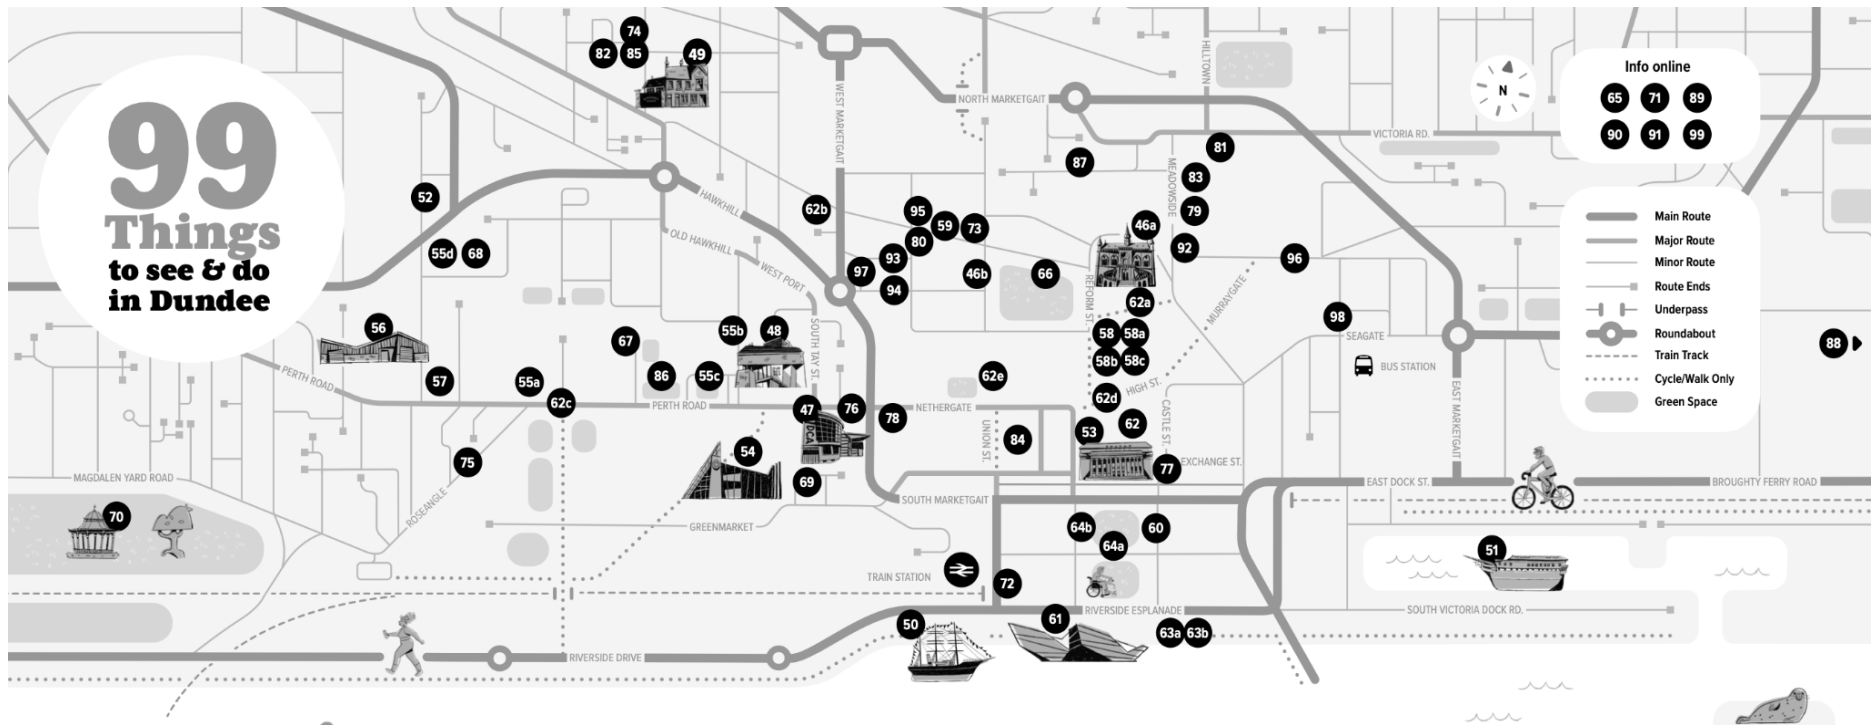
99 Things to see & do in Dundee

Info online
65 71 89
90 91 99

Main Route
Major Route
Minor Route
Route Ends
Underpass
Roundabout
Train Track
Cycle/Walk Only
Green Space

N

74 82 85 49 52 55d 68 56 57 55a 62c 75 70 67 86 55c 55b 48 47 76 78 54 69 62b 95 59 73 80 93 97 94 46b 66 87 81 83 79 46a 92 96 62a 58 58a 58b 58c 62d 62 53 77 62e 84 98 88 64b 64a 60 72 50 61 63a 63b 51

NORTH MARKETGAIT
WEST MARKETGAIT
HILLTOWN
VICTORIA RD.
MEADOWSIDE
HAWKHILL
OLD HAWKHILL
WEST PORT
SOUTH TAY ST.
REFORM ST.
MURRAYGATE
SEAGATE
BUS STATION
EAST MARKETGAIT
PERTH ROAD
NETHERGATE
UNION ST.
HIGH ST.
CASTLE ST.
EXCHANGE ST.
SOUTH MARKETGAIT
EAST DOCK ST.
BROUGHTY FERRY ROAD
MAGDALEN YARD ROAD
ROSEANGLE
GREENMARKET
TRAIN STATION
RIVERSIDE ESPLANADE
SOUTH VICTORIA DOCK RD.
RIVERSIDE DRIVE